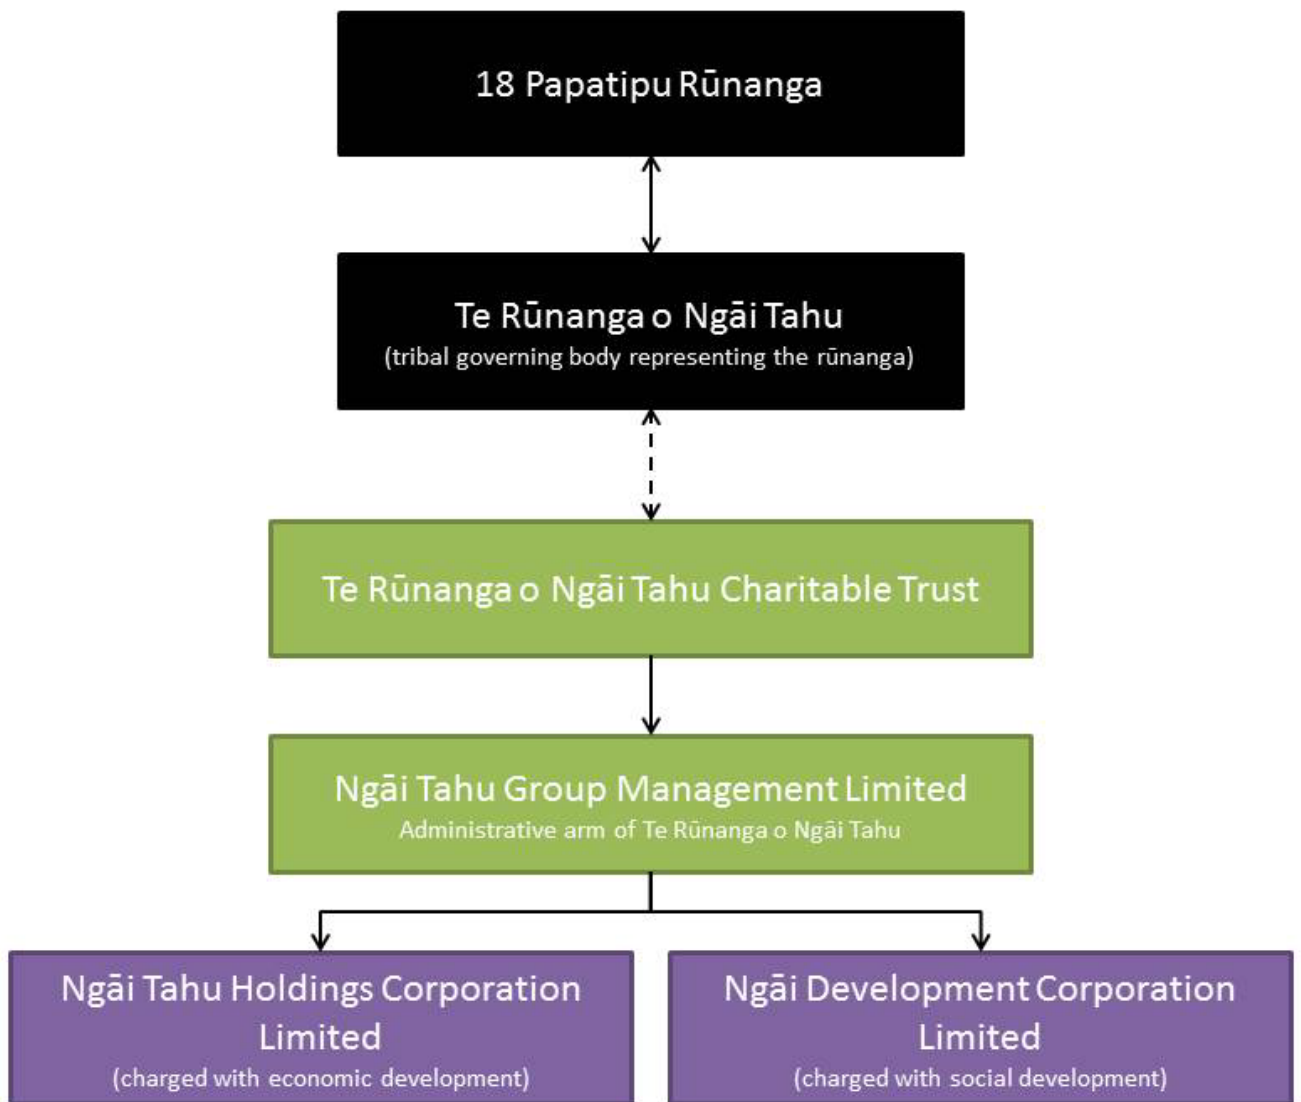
18 Papatipu Rūnanga

Te Rūnanga o Ngāi Tahu
(tribal governing body representing the rūnanga)

Te Rūnanga o Ngāi Tahu Charitable Trust

Ngāi Tahu Group Management Limited
Administrative arm of Te Rūnanga o Ngāi Tahu

Ngāi Tahu Holdings Corporation Limited
(charged with economic development)

Ngāi Development Corporation Limited
(charged with social development)